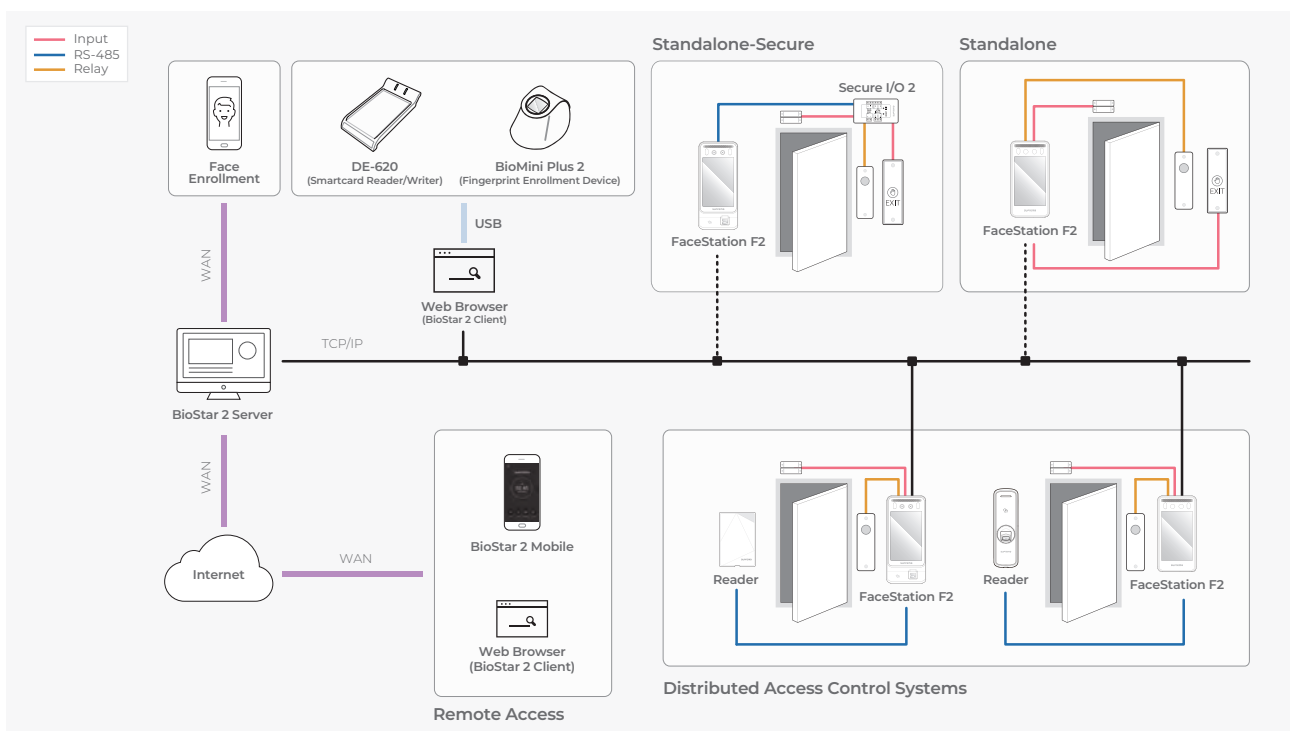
Input
RS-485
Relay

Face Enrollment

DE-620
(Smartcard Reader/Writer)

BioMini Plus 2
(Fingerprint Enrollment Device)

USB

Web Browser
(BioStar 2 Client)

Standalone-Secure

Secure I/O 2

EXIT

FaceStation F2

Standalone

EXIT

FaceStation F2

WAN

TCP/IP

BioStar 2 Server

WAN

Internet

WAN

BioStar 2 Mobile

Web Browser
(BioStar 2 Client)

Remote Access

Reader

FaceStation F2

Reader

FaceStation F2

Distributed Access Control Systems